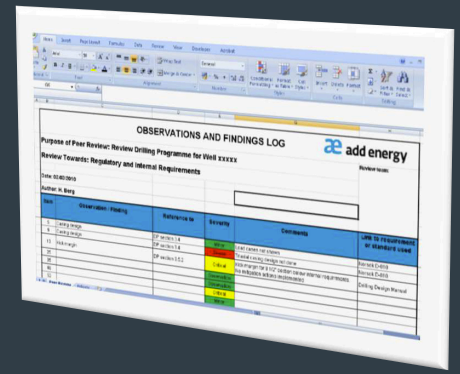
Home Insert Page Layout Formulas Data Review View Developer Acrobat

OBSERVATIONS AND FINDINGS LOG

add energy

Purpose of Peer Review: Review Drilling Programme for Well xxxxx

Review Towards: Regulatory and Internal Requirements

Date: 02.02.2010

Author: H. Berg

Reviewer:

| Item | Observation - Finding | Reference to | Severity | Comments | Link to requirement or standard used |
|---|---|---|---|---|---|
| 1 | Casing design | DP section 3.4 | Minor | Load cases not shown | |
| 2 | Casing design | DP section 3.4 | Critical | "Partial casing design not done | Norsok D-010 |
| 13 | Kick margin | DP section 3.5.2 | Critical | Kick margin for 8 1/2" section below internal requirements. No mitigations actions recommended | Norsok D-010 |
| 45 | | | | | Drilling Design Manual |
| 46 | | | | | |
| 47 | | | | | |
| 48 | | | | | |

Peer Review